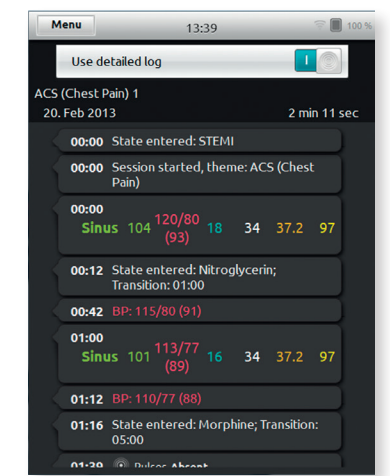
Menu 13:39 100 %

Use detailed log I

ACS (Chest Pain) 1

20. Feb 2013 2 min 11 sec

00:00 State entered: STEMI

00:00 Session started, theme: ACS (Chest Pain)

00:00
Sinus 104 120/80 (93) 18 34 37.2 97

00:12 State entered: Nitroglycerin; Transition: 01:00

00:42 BP: 115/80 (91)

01:00
Sinus 101 113/77 (89) 16 34 37.2 97

01:12 BP: 110/77 (88)

01:16 State entered: Morphine; Transition: 05:00

01:39 Pulses Absent